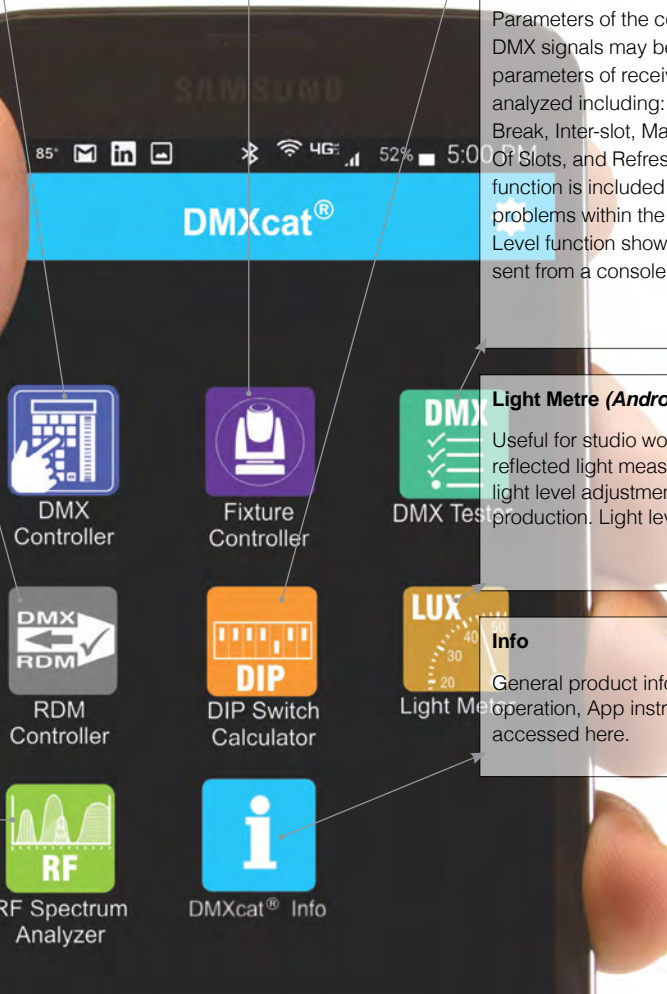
Parameters of the co
DMX signals may be
parameters of receiv
analyzed including:
Break, Inter-slot, Ma
Of Slots, and Refres
function is included
problems within the
Level function show
sent from a console

SAMSUNG

85° 52% 5:00 PM

DMXcat®

DMX Controller

Fixture Controller

DMX

DMX Tester

Light Metre (Andro

Useful for studio wo
reflected light meas
light level adjustmen
production. Light lev

DMX RDM

RDM Controller

DIP

DIP Switch Calculator

LUX 50 40 30 20

Light Metre

Info

General product info
operation, App instr
accessed here.

RF

RF Spectrum Analyzer

DMXcat® Info